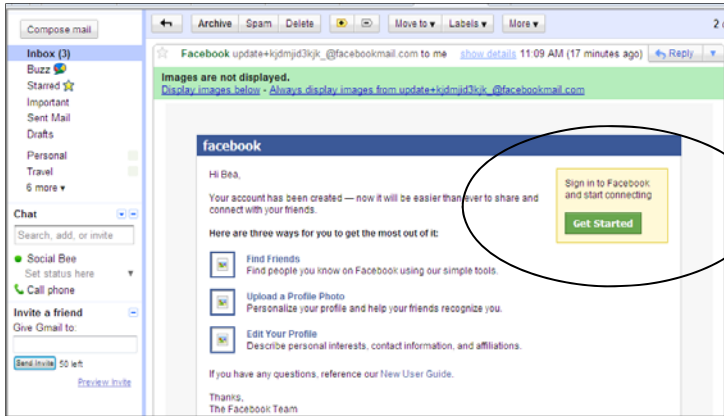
Compose mail

Inbox (3)
Buzz
Starred
Important
Sent Mail
Drafts

Personal
Travel
6 more ▾

Chat
Search, add, or invite
Social Bee
Set status here
Call phone

Invite a friend
Give Gmail to:
Send Invite 50 left
Preview Invite

Archive Spam Delete Move to ▾ Labels ▾ More ▾

2

Facebook update+kjdmjid3kjk_@facebookmail.com to me show details 11:09 AM (17 minutes ago) Reply

Images are not displayed.
Display images below - Always display images from update+kjdmjid3kjk_@facebookmail.com

facebook

Hi Bea,

Your account has been created — now it will be easier than ever to share and connect with your friends.

Here are three ways for you to get the most out of it:

Find Friends
Find people you know on Facebook using our simple tools.

Upload a Profile Photo
Personalize your profile and help your friends recognize you.

Edit Your Profile
Describe personal interests, contact information, and affiliations.

If you have any questions, reference our New User Guide.

Thanks,
The Facebook Team

Sign in to Facebook and start connecting

Get Started